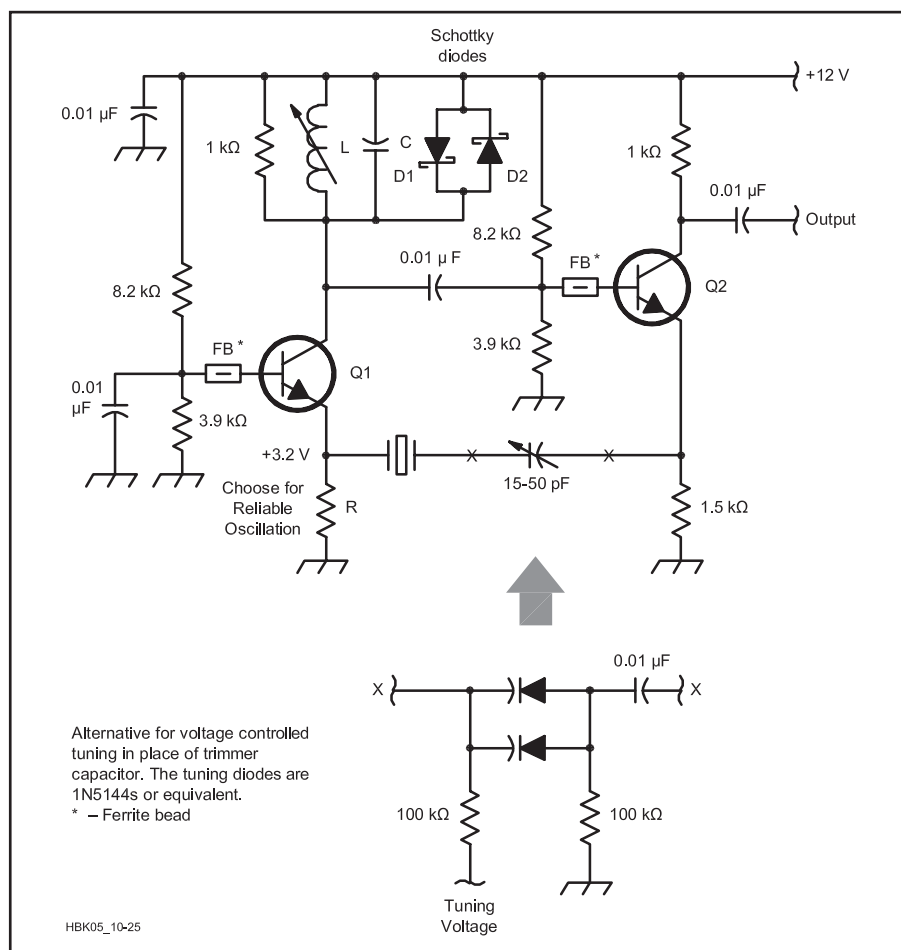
Schottky diodes

+12 V

0.01 µF

1 kΩ

L

C

D1

D2

1 kΩ

0.01 µF

Output

8.2 kΩ

0.01 µ F

FB *

Q2

8.2 kΩ

3.9 kΩ

FB *

Q1

0.01 µF

3.9 kΩ

+3.2 V

X

X

15-50 pF

Choose for Reliable Oscillation

R

1.5 kΩ

X

0.01 µF

X

Alternative for voltage controlled tuning in place of trimmer capacitor. The tuning diodes are 1N5144s or equivalent.
* – Ferrite bead

100 kΩ

100 kΩ

Tuning Voltage

HBK05_10-25